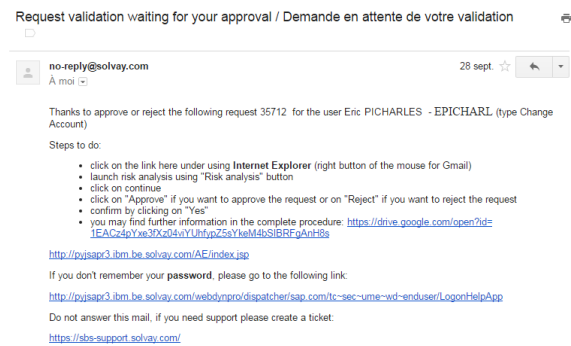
Request validation waiting for your approval / Demande en attente de votre validation

no-reply@solvay.com
À moi

28 sept.

Thanks to approve or reject the following request 35712 for the user Eric PICHARLES - EPICHARL (type Change Account)

Steps to do:

- click on the link here under using **Internet Explorer** (right button of the mouse for Gmail)
- launch risk analysis using "Risk analysis" button
- click on continue
- click on "Approve" if you want to approve the request or on "Reject" if you want to reject the request
- confirm by clicking on "Yes"
- you may find further information in the complete procedure: https://drive.google.com/open?id=1EACz4pYxe3fXz04viYUhfypZ5sYkeM4bSIBRFgAnH8s

http://pyjsapr3.ibm.be.solvay.com/AE/index.jsp

If you don't remember your **password**, please go to the following link:

http://pyjsapr3.ibm.be.solvay.com/webdynpro/dispatcher/sap.com/tc~sec~ume~wd~enduser/LogonHelpApp

Do not answer this mail, if you need support please create a ticket:

https://sbs-support.solvay.com/